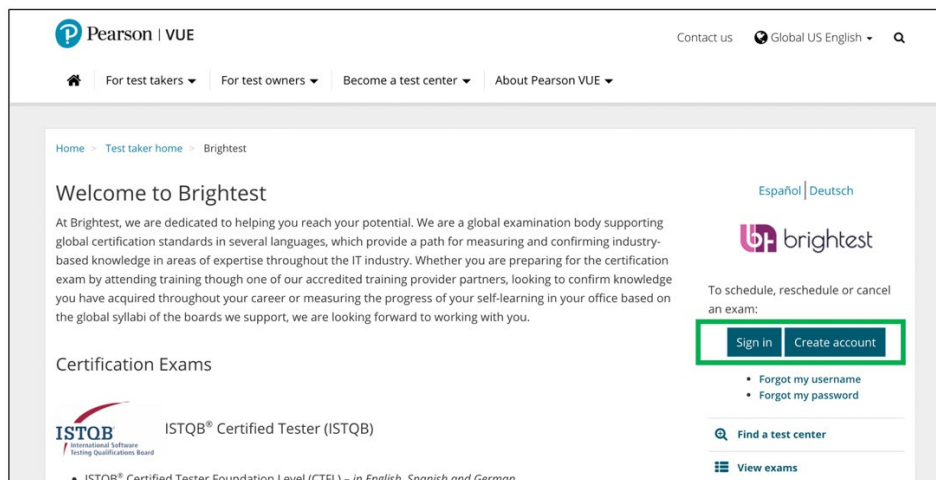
Pearson | VUE

Contact us Global US English Q

For test takers For test owners Become a test center About Pearson VUE

Home > Test taker home > Brightest

Welcome to Brightest

At Brightest, we are dedicated to helping you reach your potential. We are a global examination body supporting global certification standards in several languages, which provide a path for measuring and confirming industry-based knowledge in areas of expertise throughout the IT industry. Whether you are preparing for the certification exam by attending training though one of our accredited training provider partners, looking to confirm knowledge you have acquired throughout your career or measuring the progress of your self-learning in your office based on the global syllabi of the boards we support, we are looking forward to working with you.

Certification Exams

ISTQB International Software Testing Qualifications Board

ISTQB® Certified Tester (ISTQB)

• ISTQB® Certified Tester Foundation Level (CTFL) – in English, Spanish and German

Español | Deutsch

brightest

To schedule, reschedule or cancel an exam:

Sign in Create account

• Forgot my username
• Forgot my password

Find a test center

View exams